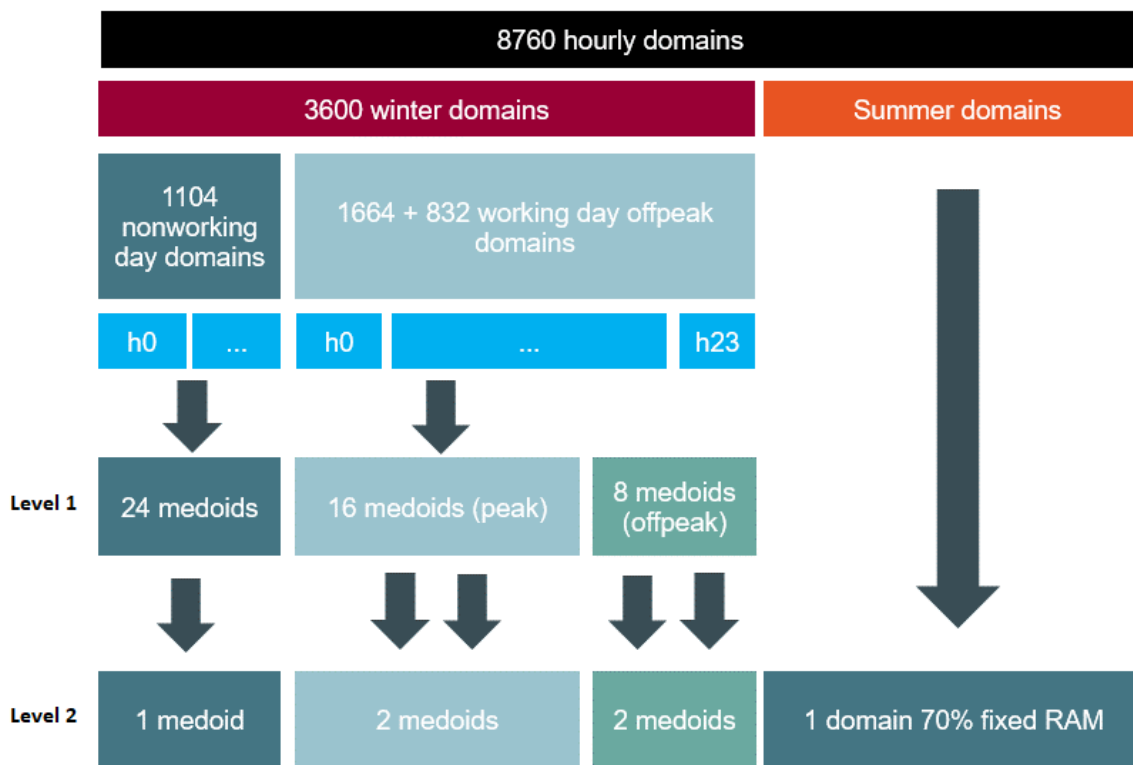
8760 hourly domains

3600 winter domains

Summer domains

1104 nonworking day domains

1664 + 832 working day offpeak domains

h0

...

h0

...

h23

Level 1

24 medoids

16 medoids (peak)

8 medoids (offpeak)

Level 2

1 medoid

2 medoids

2 medoids

1 domain 70% fixed RAM